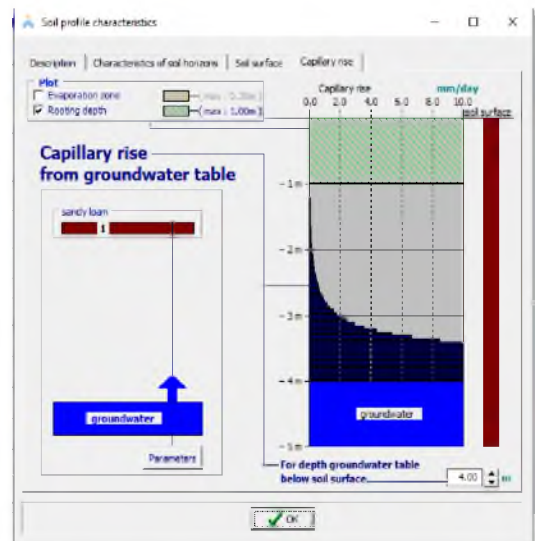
Soil profile characteristics

Description | Characteristics of soil horizons | Soil surface | Capillary rise

Plot
Evaporation zone (max : 0.20m)
Rooting depth (max : 1.00m)

Capillary rise mm/day
0.0 2.0 4.0 6.0 8.0 10.0
soil surface

Capillary rise from groundwater table

sandy loam
1

-1 m
-2 m
-3 m
-4 m
-5 m

groundwater

groundwater

Parameters

For depth groundwater table below soil surface 4.00 m

OK